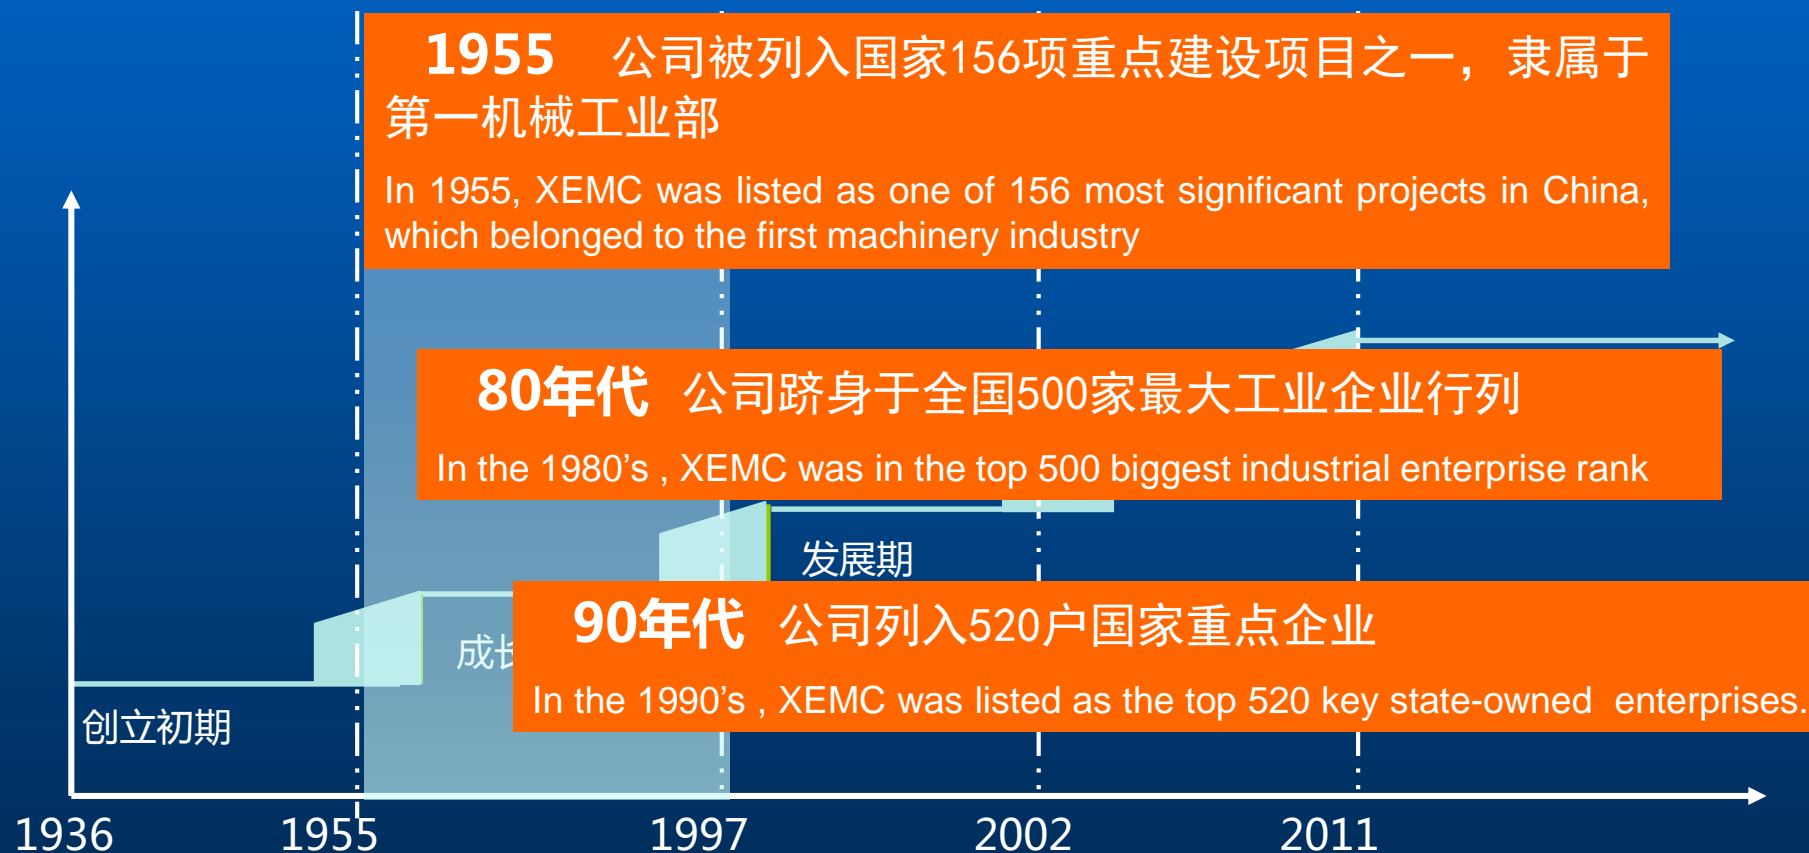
1955 公司被列入国家156项重点建设项目之一，隶属于第一机械工业部

In 1955, XEMC was listed as one of 156 most significant projects in China, which belonged to the first machinery industry

80年代 公司跻身于全国500家最大工业企业行列

In the 1980’s , XEMC was in the top 500 biggest industrial enterprise rank

发展期

成长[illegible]

90年代 公司列入520户国家重点企业

In the 1990’s , XEMC was listed as the top 520 key state-owned enterprises.

创立初期

1936

1955

1997

2002

2011